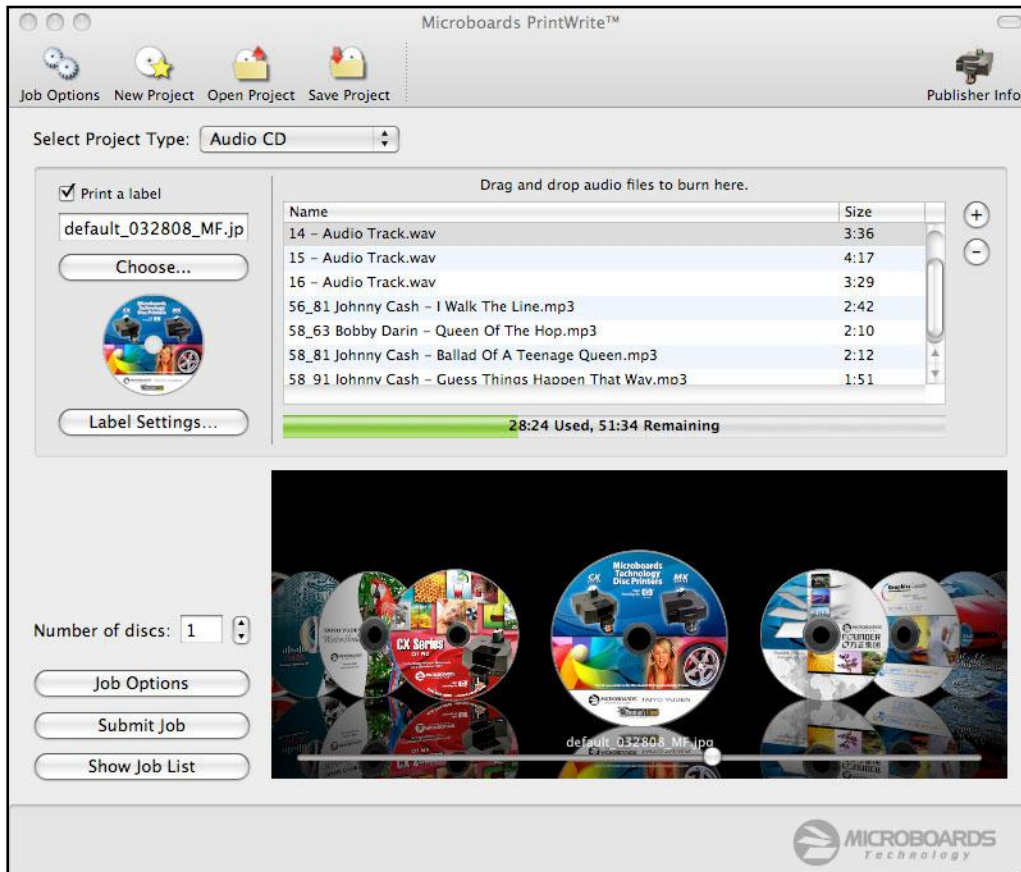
Microboards PrintWrite™

Job Options New Project Open Project Save Project

Publisher Info

Select Project Type: Audio CD

Print a label

default_032808_MF.jp

Choose...

Label Settings...

Drag and drop audio files to burn here.

| Name | Size |
|---|---|
| 14 – Audio Track.wav | 3:36 |
| 15 – Audio Track.wav | 4:17 |
| 16 – Audio Track.wav | 3:29 |
| 56_81 Johnny Cash – I Walk The Line.mp3 | 2:42 |
| 58_63 Bobby Darin – Queen Of The Hop.mp3 | 2:10 |
| 58_81 Johnny Cash – Ballad Of A Teenage Queen.mp3 | 2:12 |
| 58_91 Johnny Cash – Guess Things Happen That Way.mp3 | 1:51 |

28:24 Used, 51:34 Remaining

Number of discs: 1

Job Options

Submit Job

Show Job List

Microboards Technology Disc Printers

CX Series

default_032808_MF.jpg

MICROBOARDS Technology